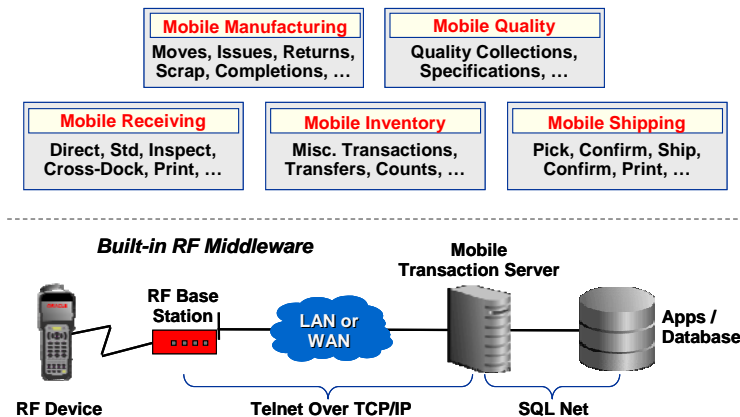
Mobile Manufacturing
Moves, Issues, Returns, Scrap, Completions, …

Mobile Quality
Quality Collections, Specifications, …

Mobile Receiving
Direct, Std, Inspect, Cross-Dock, Print, …

Mobile Inventory
Misc. Transactions, Transfers, Counts, …

Mobile Shipping
Pick, Confirm, Ship, Confirm, Print, …

Built-in RF Middleware

Mobile Transaction Server

RF Base Station

LAN or WAN

Apps / Database

ORACLE

RF Device

Telnet Over TCP/IP

SQL Net